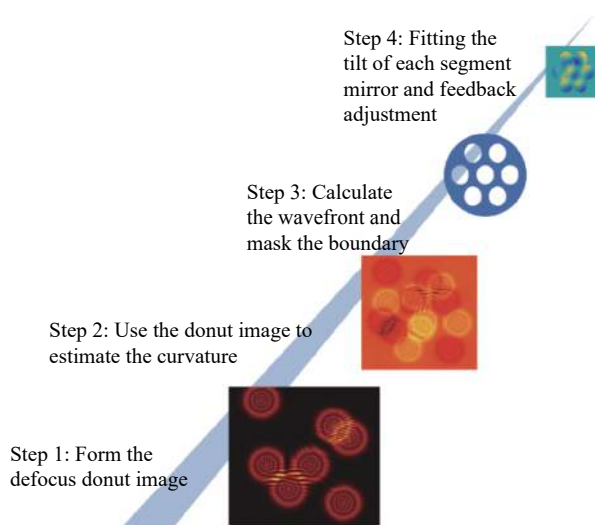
Step 4: Fitting the tilt of each segment mirror and feedback adjustment

Step 3: Calculate the wavefront and mask the boundary

Step 2: Use the donut image to estimate the curvature

Step 1: Form the defocus donut image